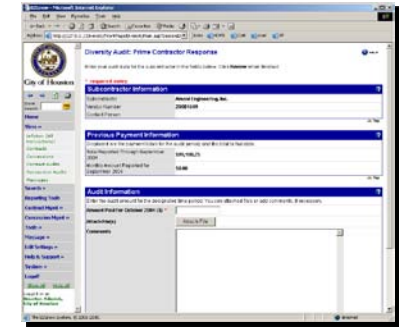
Diversity Audit: Prime Contractor Response

City of Houston

Subcontractor Information

Subcontractor: Amaral Engineering, Inc.
Vendor Number: 25081109

Previous Payment Information

Audit Information

Amount Paid for October 2004 ($):
Attachment: Browse File...
Comments

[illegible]